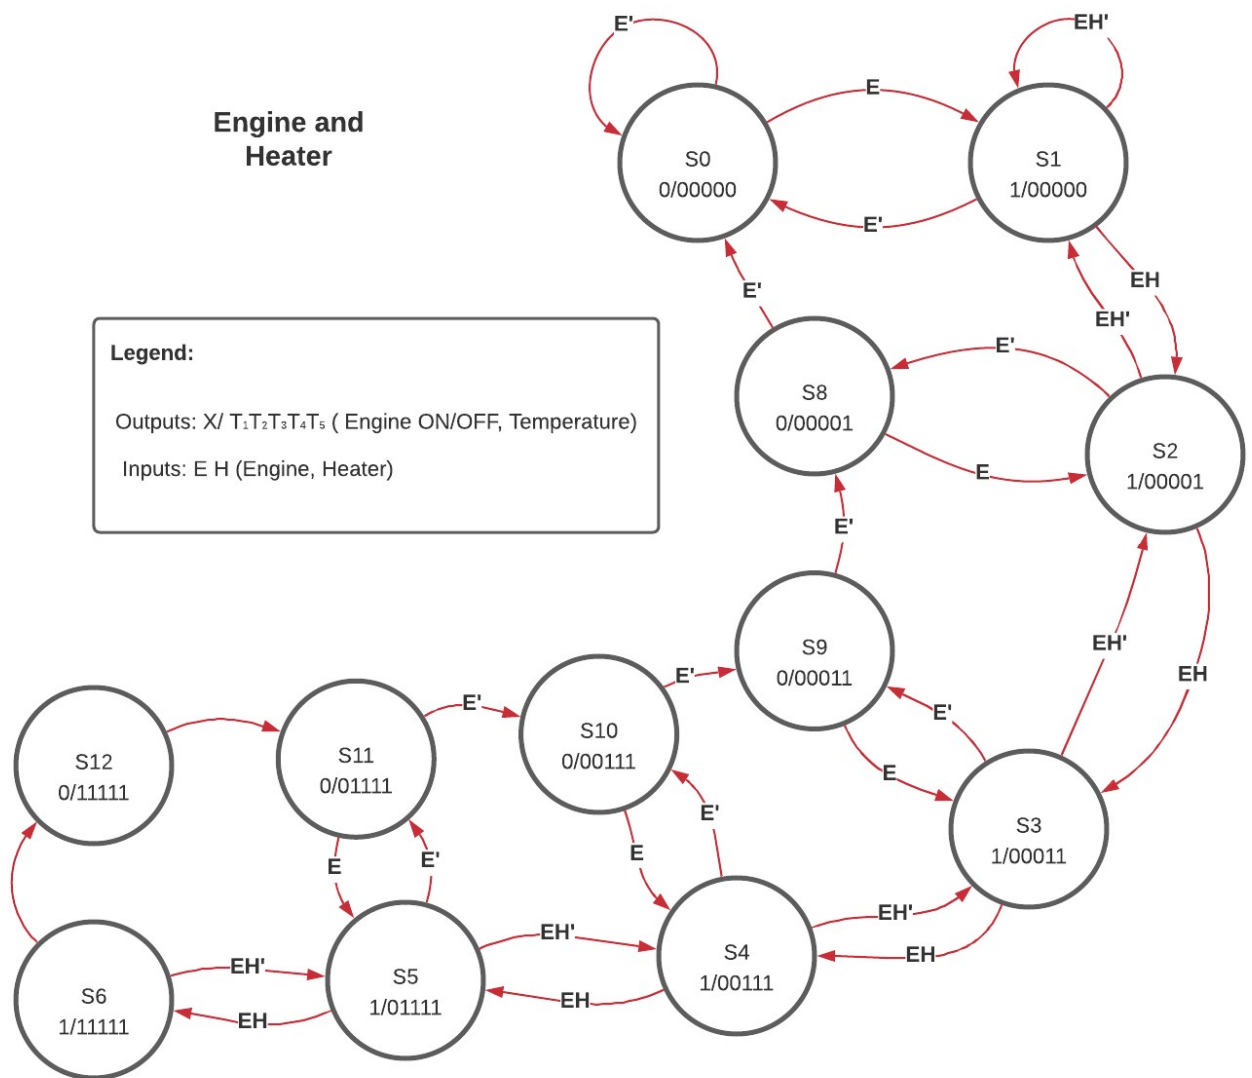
Engine and Heater

E'
EH'
E
S0
0/00000
S1
1/00000
E'
E'
EH
EH'

Legend:

Outputs: X/ $T_1T_2T_3T_4T_5$ ( Engine ON/OFF, Temperature)

Inputs: E H (Engine, Heater)

E'
S8
0/00001
S2
1/00001
E
E'
S9
0/00011
EH'
EH
E'
E'
S12
0/11111
S11
0/01111
S10
0/00111
E
S3
1/00011
E'
E
E
E'
EH'
S4
1/00111
EH
EH'
S5
1/01111
S6
1/11111
EH'
EH
EH